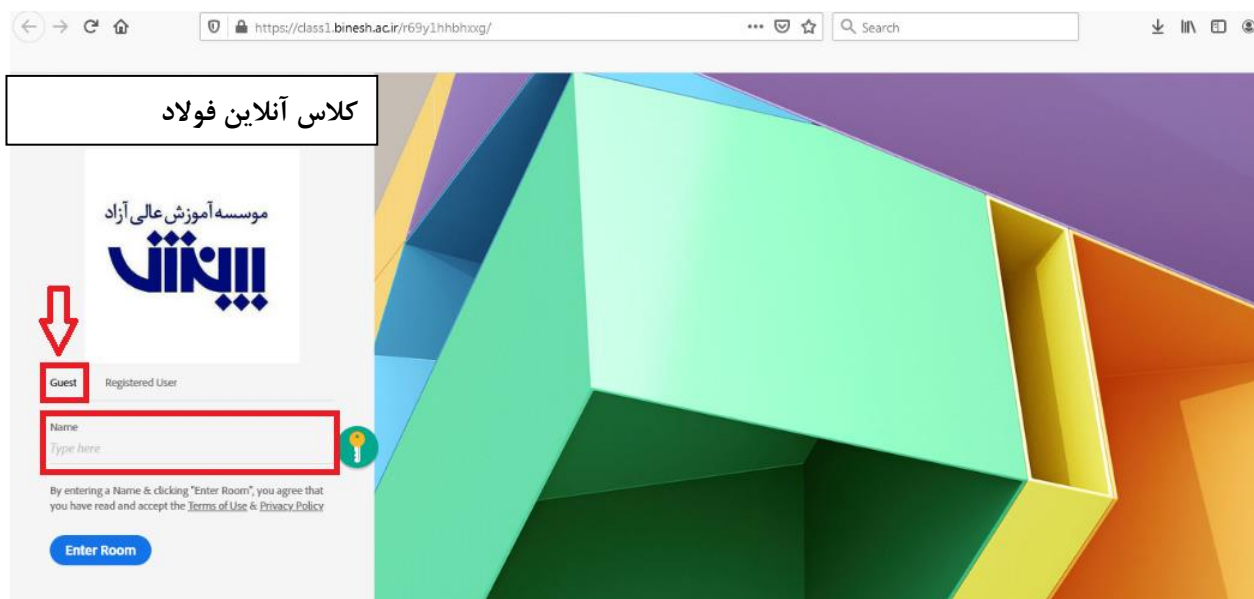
https://class1.binesh.ac.ir/r69y1hhbhxxg/

Search

کلاس آنلاین فولاد

موسسه آموزش عالی آزاد

بینش

Guest

Registered User

Name

Type here

By entering a Name & clicking "Enter Room", you agree that you have read and accept the Terms of Use & Privacy Policy

Enter Room